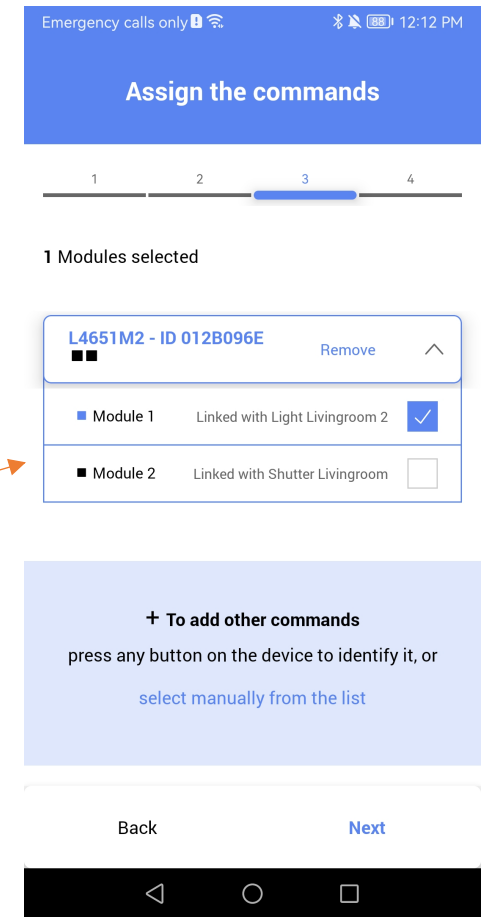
Emergency calls only 88 12:12 PM

Assign the commands

1 2 3 4

1 Modules selected

L4651M2 - ID 012B096E Remove

Module 1 Linked with Light Livingroom 2

Module 2 Linked with Shutter Livingroom

+ To add other commands

press any button on the device to identify it, or

select manually from the list

Back Next